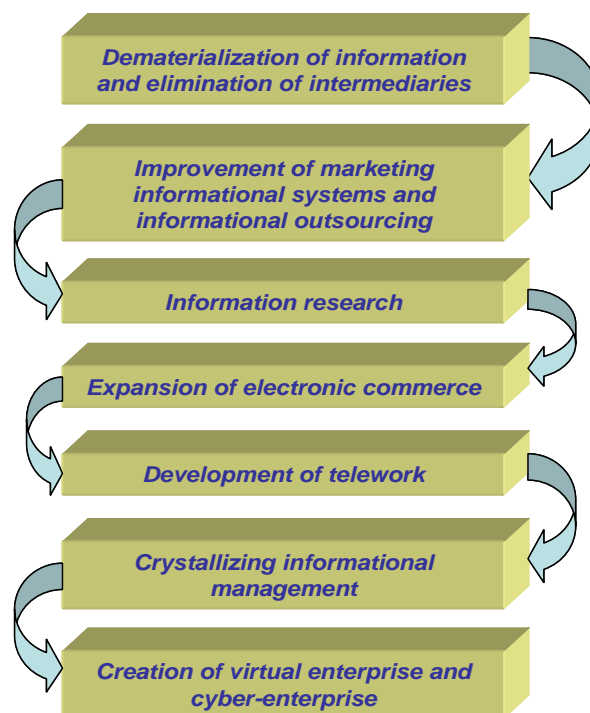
Dematerialization of information and elimination of intermediaries

Improvement of marketing informational systems and informational outsourcing

Information research

Expansion of electronic commerce

Development of telework

Crystallizing informational management

Creation of virtual enterprise and cyber-enterprise